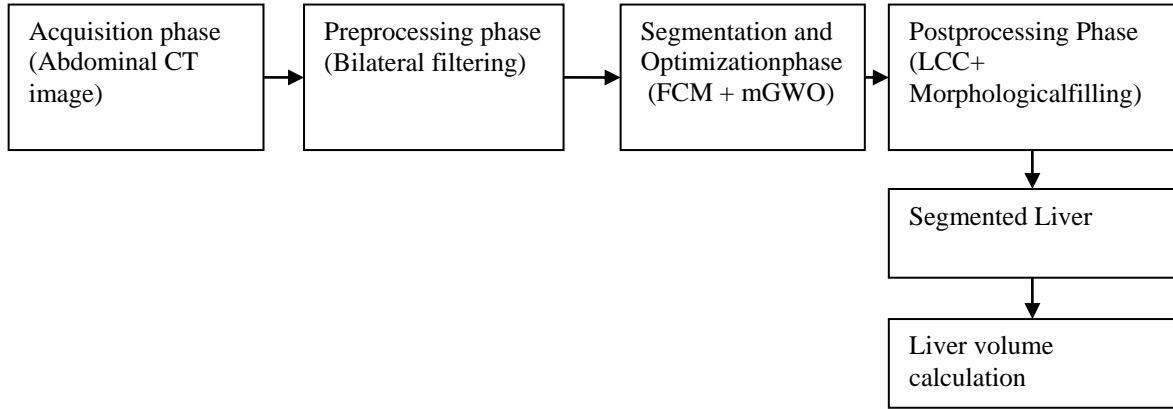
Acquisition phase (Abdominal CT image)

Preprocessing phase (Bilateral filtering)

Segmentation and Optimizationphase (FCM + mGWO)

Postprocessing Phase (LCC+ Morphologicalfilling)

Segmented Liver

Liver volume calculation